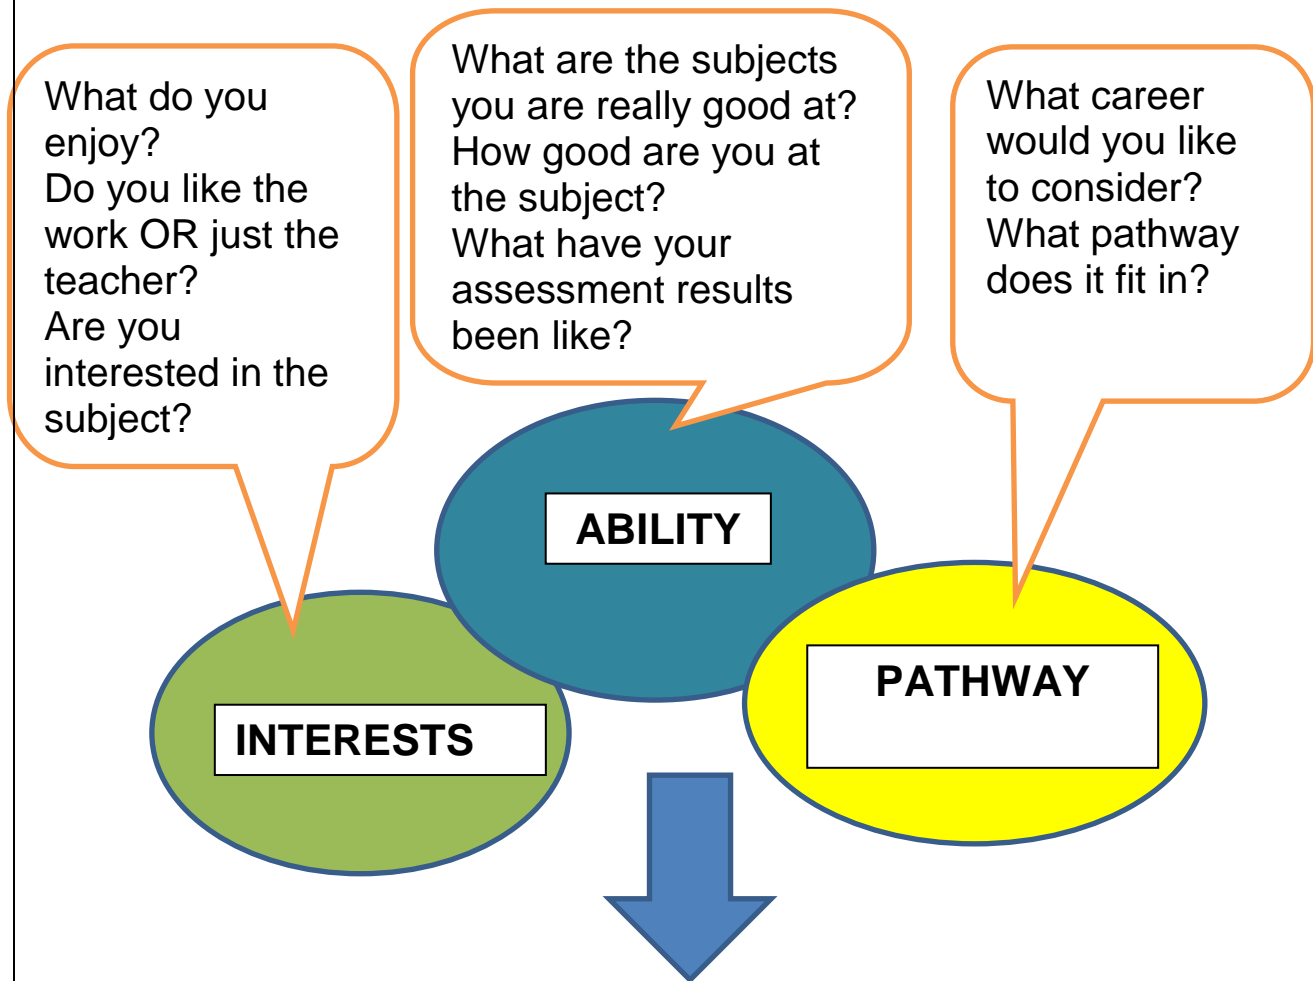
What do you enjoy?
Do you like the work OR just the teacher?
Are you interested in the subject?

What are the subjects you are really good at?
How good are you at the subject?
What have your assessment results been like?

What career would you like to consider?
What pathway does it fit in?

ABILITY

INTERESTS

PATHWAY